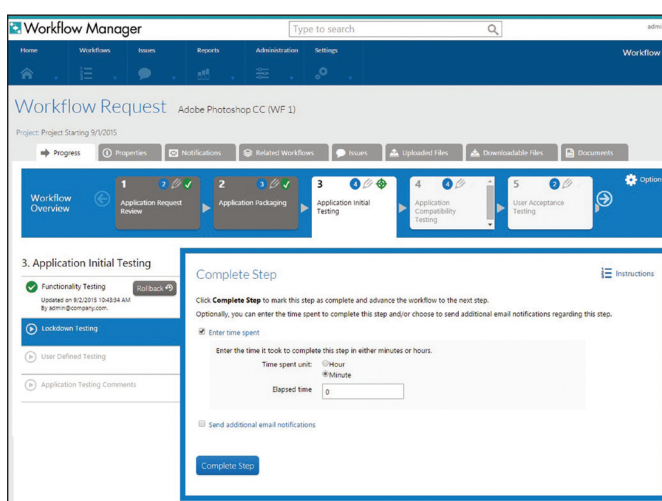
Workflow Manager

Type to search

admi

Home Workflows Issues Reports Administration Settings

Workflow

Workflow Request Adobe Photoshop CC (WF 1)

Project: Project Starting 9/1/2015

Progress Properties Notifications Related Workflows Issues Uploaded Files Downloadable Files Documents

Workflow Overview

1 2 Application Request Review

2 3 Application Packaging

3 4 Application Initial Testing

4 4 Application Compatibility Testing

5 2 User Acceptance Testing

Option

3. Application Initial Testing

Functionality Testing

Rollback

Updated on 9/2/2015 10:43:34 AM By admin@company.com.

Lockdown Testing

User Defined Testing

Application Testing Comments

Complete Step

Instructions

Click **Complete Step** to mark this step as complete and advance the workflow to the next step.

Optionally, you can enter the time spent to complete this step and/or choose to send additional email notifications regarding this step.

Enter time spent

Enter the time it took to complete this step in either minutes or hours.

Time spent unit: Hour Minute

Elapsed time 0

Send additional email notifications

Complete Step